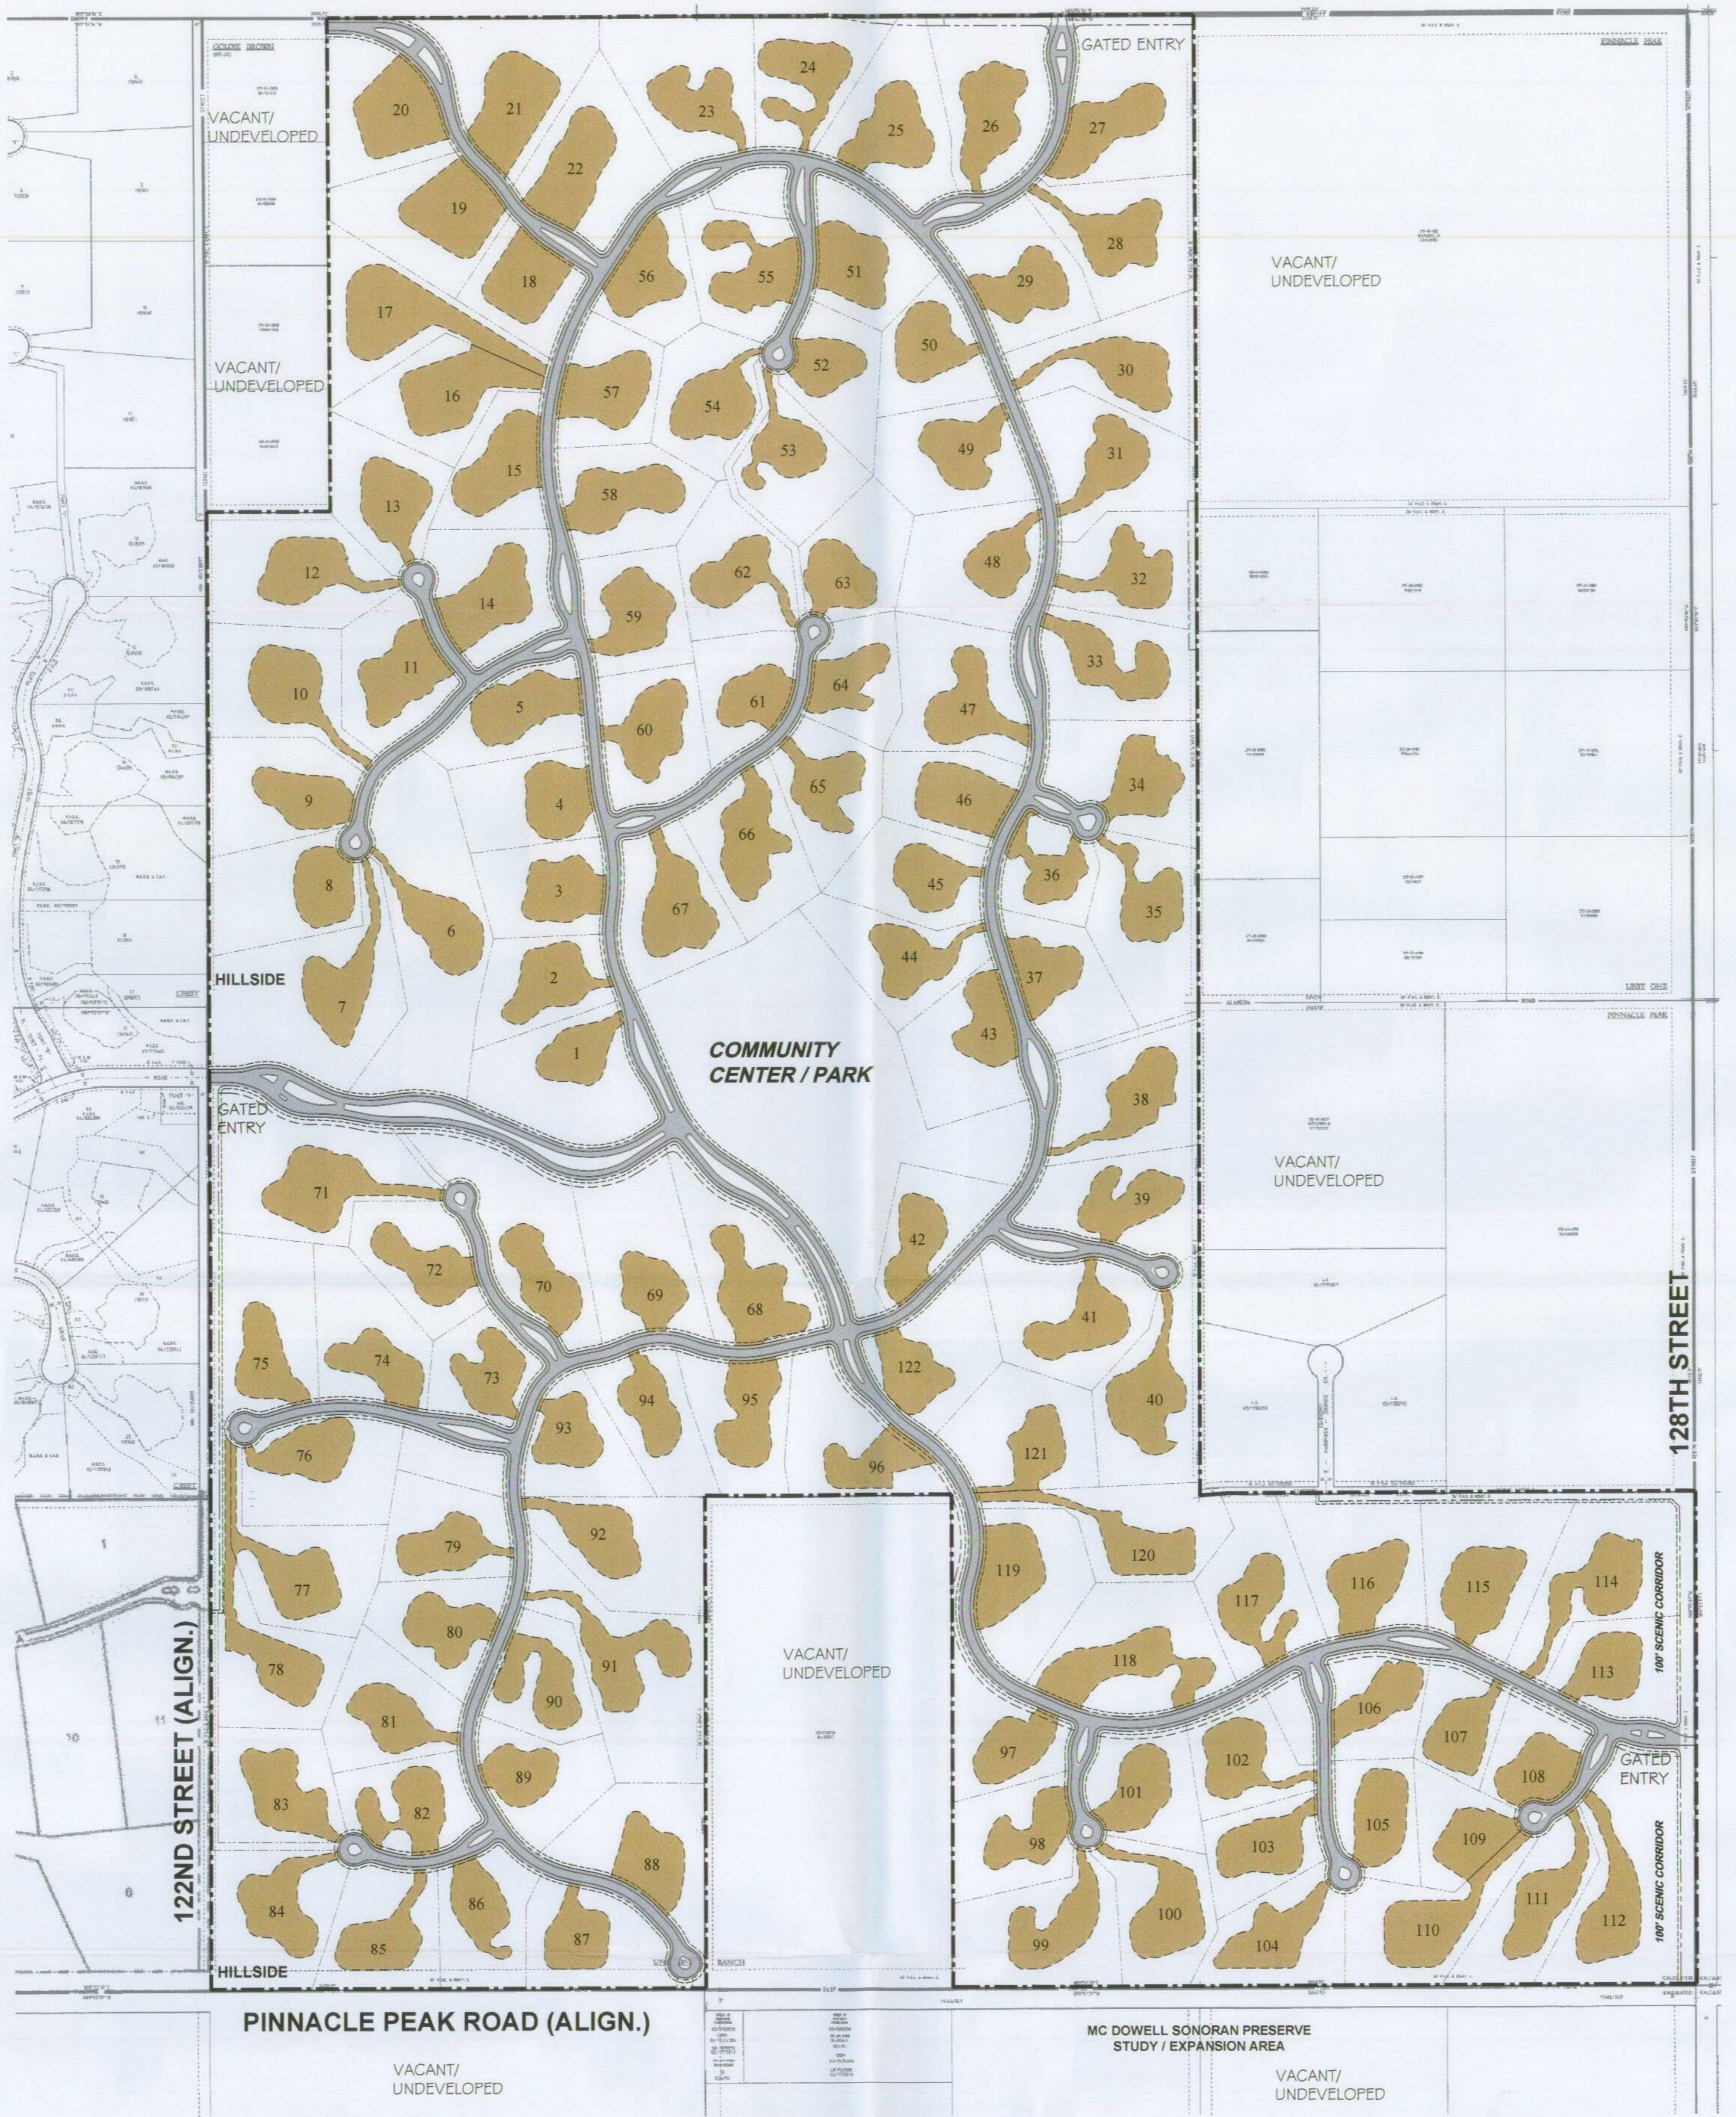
GATED ENTRY

VACANT/ UNDEVELOPED

VACANT/ UNDEVELOPED

VACANT/ UNDEVELOPED

20 21 22 19 18 17 16 15 13 12 14 11 10 9 8 7 6 5 4 3 2 1
23 24 25 26 27 28 29 30 31 32 33 34 35 36 37 38 39 40 41 42 43 44 45 46 47 48 49 50 51 52 53 54 55 56 57 58 59 60 61 62 63 64 65 66 67

HILLSIDE

COMMUNITY CENTER / PARK

GATED ENTRY

VACANT/ UNDEVELOPED

71 72 70 69 68 122 75 74 73 93 94 95 96 76 121 92 79 77 80 91 78 90 81 89 83 82 88 84 86 87 85

120 119 117 116 115 114 118 113 106 107 97 102 108 101 105 98 103 109 111 100 110 99 104 112

VACANT/ UNDEVELOPED

GATED ENTRY

100' SCENIC CORRIDOR

100' SCENIC CORRIDOR

128TH STREET

122ND STREET (ALIGN.)

HILLSIDE

PINNACLE PEAK ROAD (ALIGN.)

MC DOWELL SONORAN PRESERVE STUDY / EXPANSION AREA

VACANT/ UNDEVELOPED

VACANT/ UNDEVELOPED